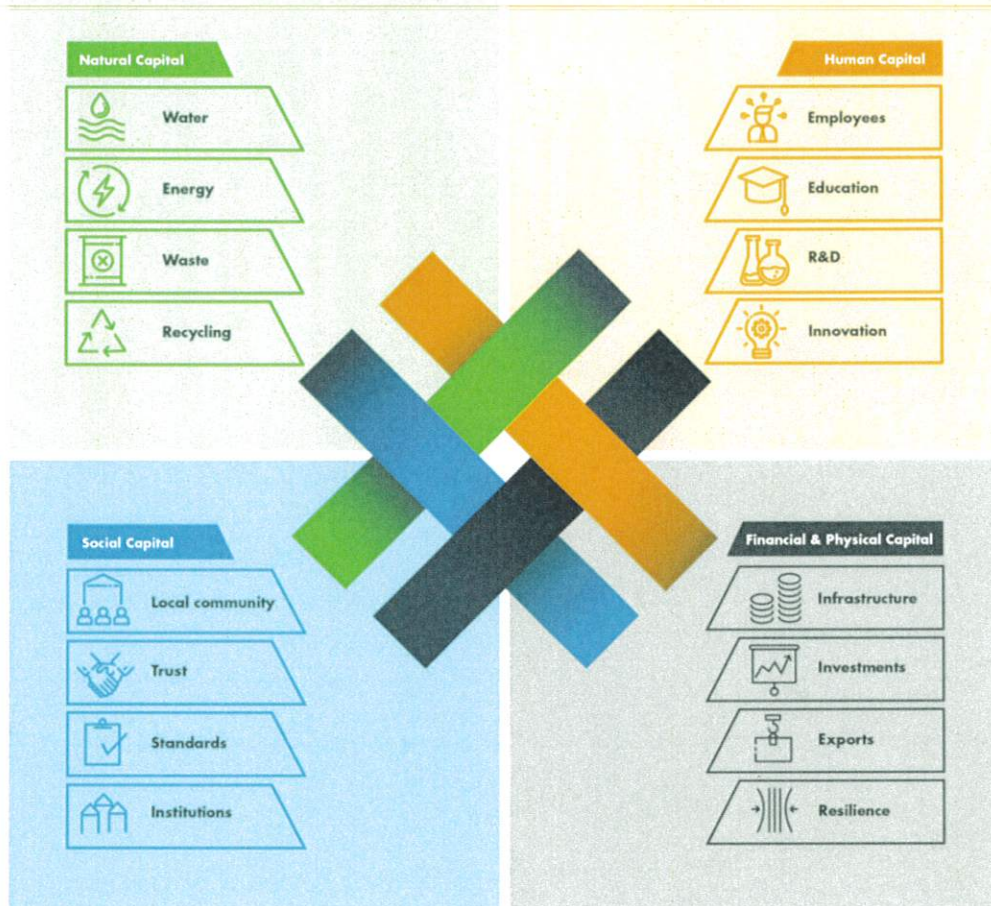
Natural Capital

Water

Energy

Waste

Recycling

Human Capital

Employees

Education

R&D

Innovation

Social Capital

Local community

Trust

Standards

Institutions

Financial & Physical Capital

Infrastructure

Investments

Exports

Resilience